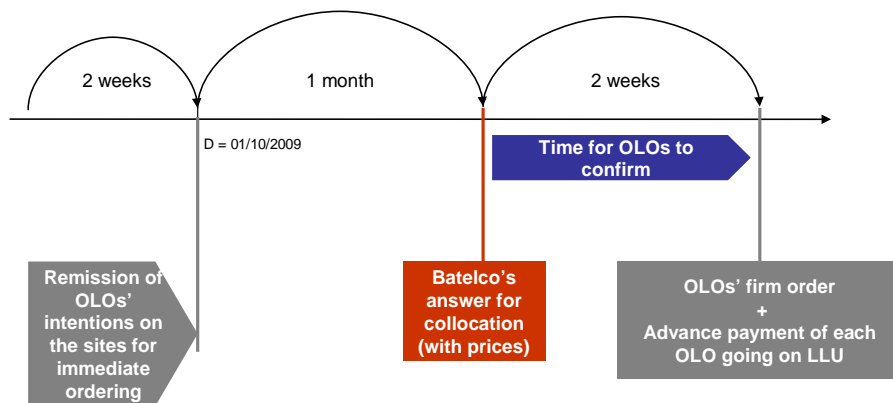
2 weeks

1 month

2 weeks

D = 01/10/2009

Time for OLOs to confirm

Remission of OLOs' intentions on the sites for immediate ordering

Batelco's answer for collocation (with prices)

OLOs' firm order
+
Advance payment of each OLO going on LLU